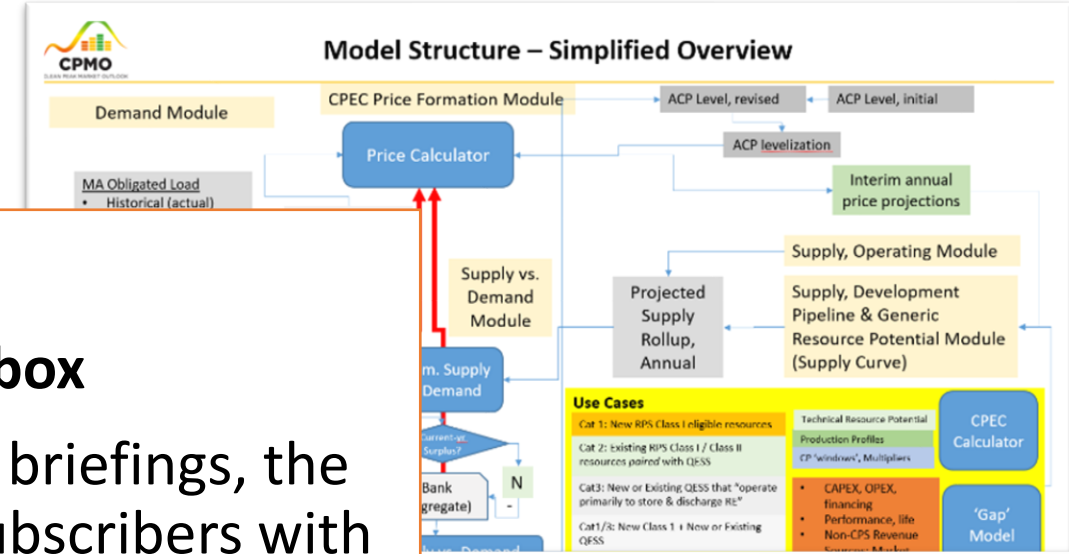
CPMO
CLEAN PEAK MARKET OUTLOOK

Model Structure – Simplified Overview

Demand Module

CPEC Price Formation Module

ACP Level, revised

ACP Level, initial

ACP levelization

Price Calculator

Interim annual price projections

MA Obligated Load
• Historical (actual)

Supply, Operating Module

Supply vs. Demand Module

Projected Supply Rollup, Annual

Supply, Development Pipeline & Generic Resource Potential Module (Supply Curve)

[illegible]m. Supply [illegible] Demand

Current-yr Surplus?

N

Bank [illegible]gregate)

box

briefings, the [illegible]ubscribers with

Use Cases

Cat 1: New RPS Class I eligible resources

Cat 2: Existing RPS Class I / Class II resources paired with QESS

Cat3: New or Existing QESS that "operate primarily to store & discharge RE"

Cat1/3: New Class 1 + New or Existing QESS

Technical Resource Potential

Production Profiles

CP 'windows', Multipliers

CPEC Calculator

• CAPEX, OPEX, financing
• Performance, life
• Non-CPS Revenue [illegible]

'Gap' Model